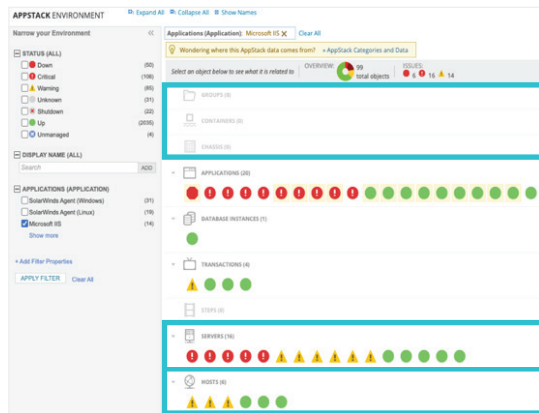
APPSTACK ENVIRONMENT

Expand All Collapse All Show Names

Narrow your Environment

STATUS (ALL)
Down (55)
Critical (106)
Warning (65)
Unknown (31)
Shutdown (22)
Up (2035)
Unmanaged (4)

DISPLAY NAME (ALL)
Search ADD

APPLICATIONS (APPLICATION)
SolarWinds Agent (Windows) (31)
SolarWinds Agent (Linux) (19)
Microsoft IIS (14)
Show more

+ Add Filter Properties
APPLY FILTER Clear All

Applications (Application): Microsoft IIS Clear All

Wondering where this AppStack data comes from? » AppStack Categories and Data

Select an object below to see what it is related to

OVERVIEW: 99 total objects

ISSUES: 6 16 14

GROUPS (0)

CONTAINERS (0)

CHASSIS (0)

APPLICATIONS (20)

DATABASE INSTANCES (1)

TRANSACTIONS (4)

STEPS (0)

SERVERS (16)

HOSTS (6)